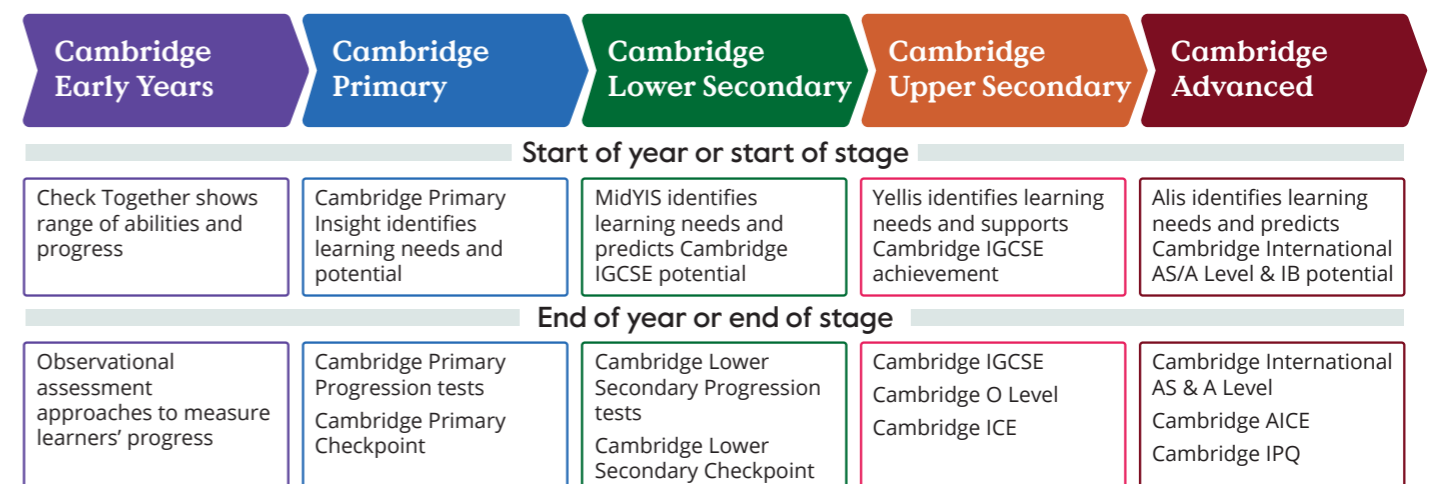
Cambridge Early Years

Cambridge Primary

Cambridge Lower Secondary

Cambridge Upper Secondary

Cambridge Advanced

Start of year or start of stage

Check Together shows range of abilities and progress

Cambridge Primary Insight identifies learning needs and potential

MidYIS identifies learning needs and predicts Cambridge IGCSE potential

Yellis identifies learning needs and supports Cambridge IGCSE achievement

Alis identifies learning needs and predicts Cambridge International AS/A Level & IB potential

End of year or end of stage

Observational assessment approaches to measure learners' progress

Cambridge Primary Progression tests

Cambridge Primary Checkpoint

Cambridge Lower Secondary Progression tests

Cambridge Lower Secondary Checkpoint

Cambridge IGCSE

Cambridge O Level

Cambridge ICE

Cambridge International AS & A Level

Cambridge AICE

Cambridge IPQ